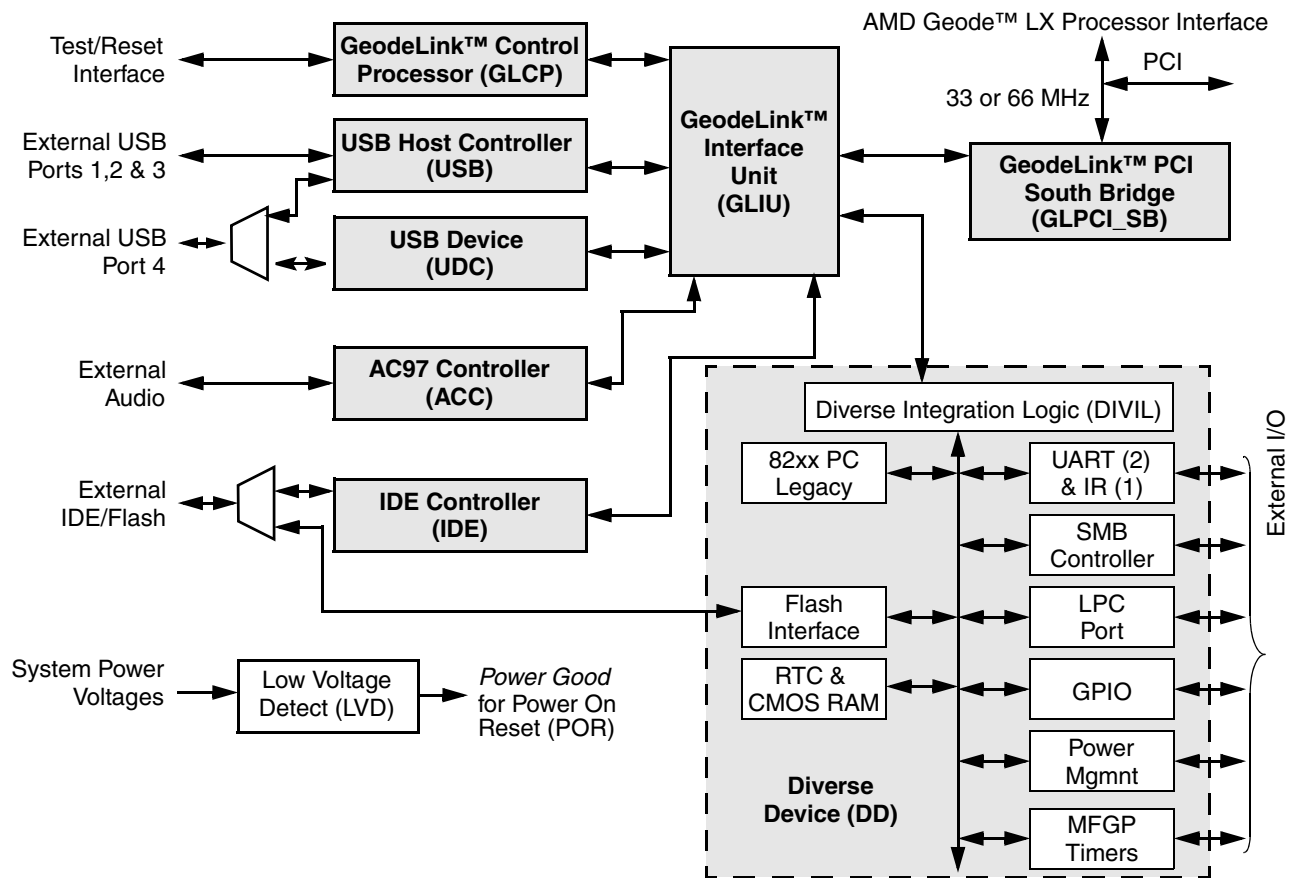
AMD Geode™ LX Processor Interface

PCI

33 or 66 MHz

Test/Reset Interface

GeodeLink™ Control Processor (GLCP)

External USB Ports 1,2 & 3

USB Host Controller (USB)

GeodeLink™ Interface Unit (GLIU)

GeodeLink™ PCI South Bridge (GLPCI_SB)

External USB Port 4

USB Device (UDC)

External Audio

AC97 Controller (ACC)

Diverse Integration Logic (DIVIL)

External I/O

82xx PC Legacy

UART (2) & IR (1)

External IDE/Flash

IDE Controller (IDE)

SMB Controller

Flash Interface

LPC Port

System Power Voltages

Low Voltage Detect (LVD)

*Power Good* for Power On Reset (POR)

RTC & CMOS RAM

GPIO

Power Mgmnt

Diverse Device (DD)

MFGP Timers